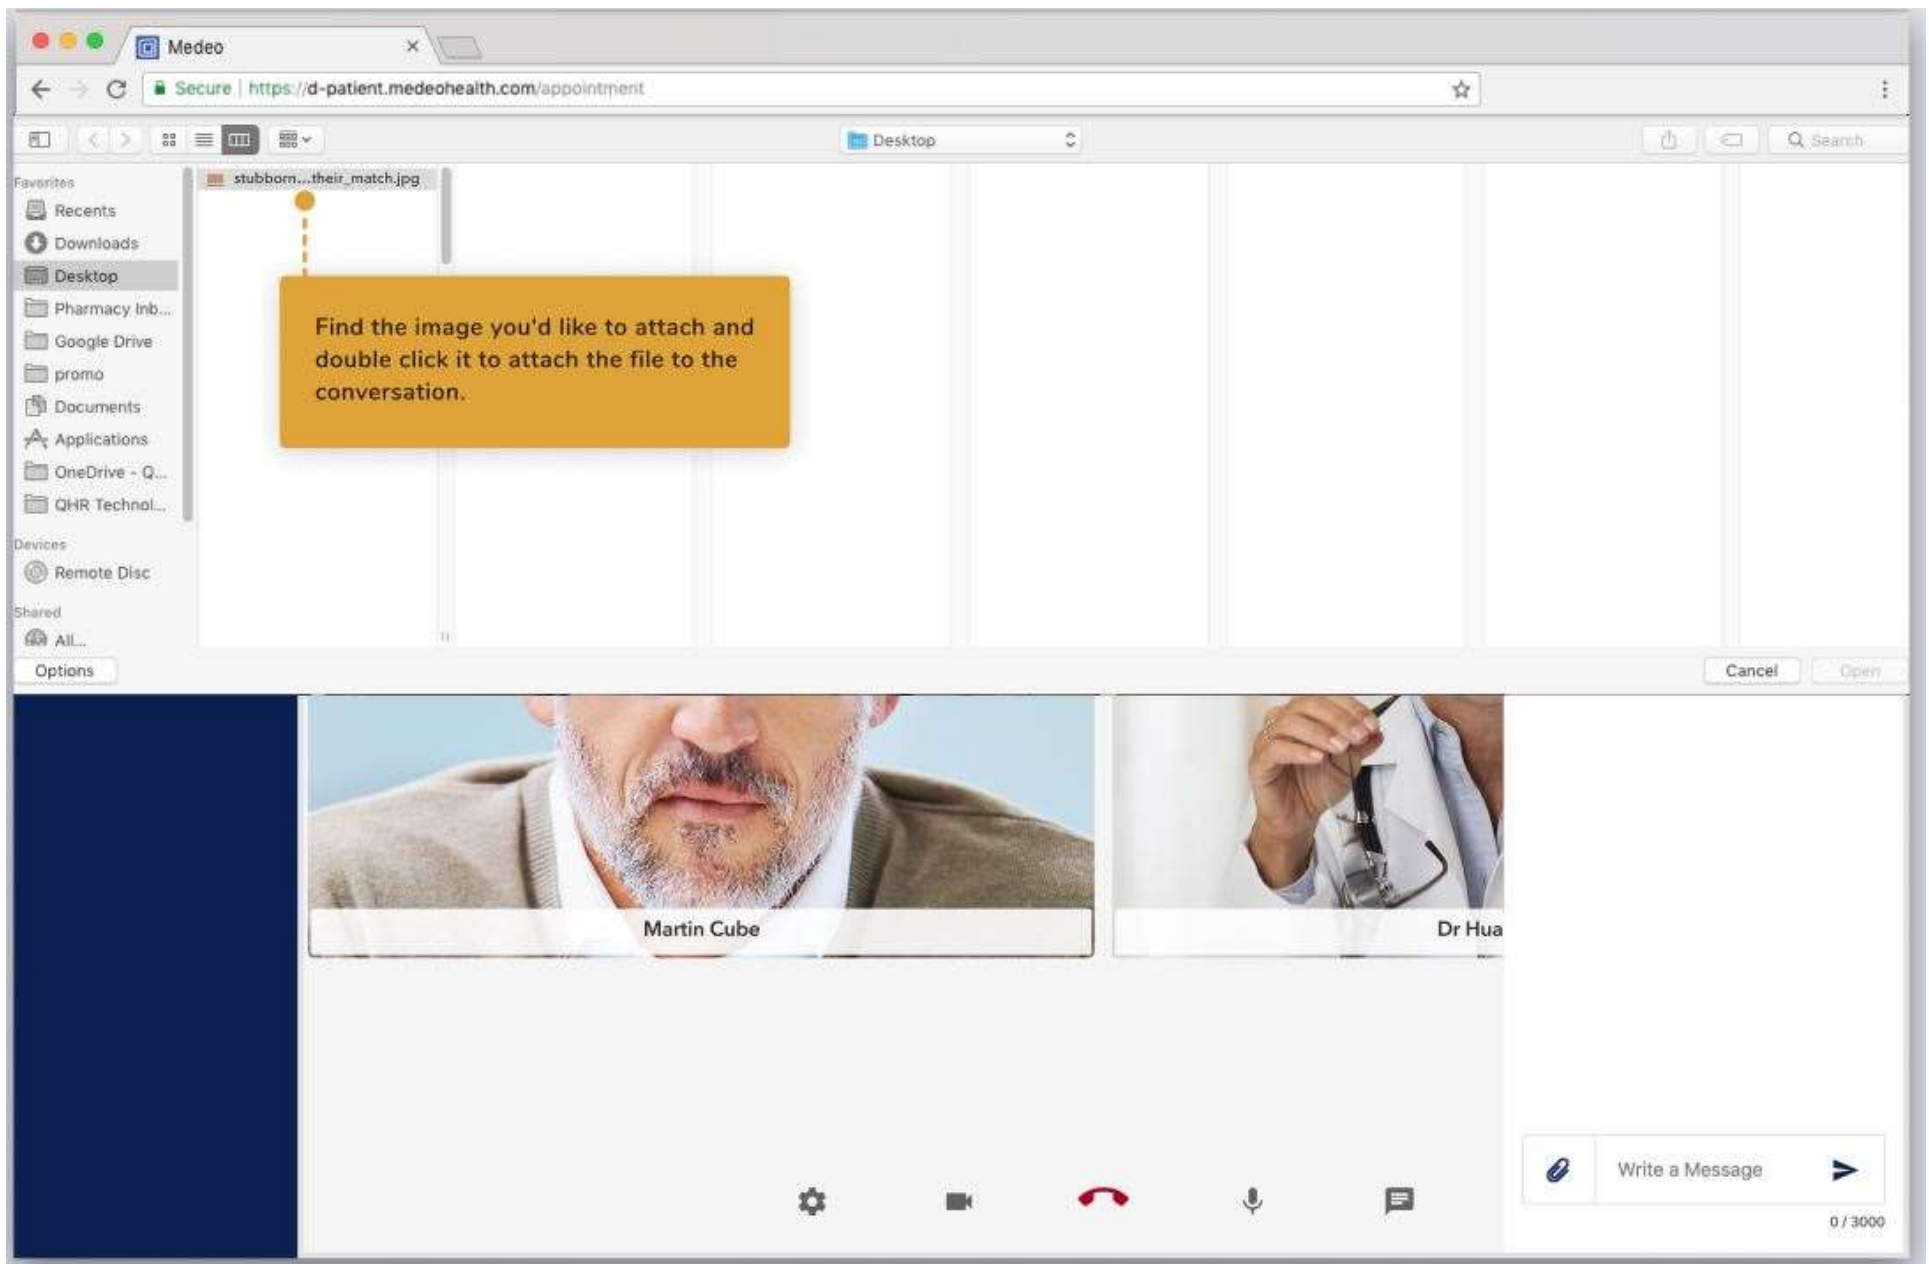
Medeo

Secure | https://d-patient.medeohealth.com/appointment

Desktop

Search

Favorites
Recents
Downloads
Desktop
Pharmacy Inb...
Google Drive
promo
Documents
Applications
OneDrive - Q...
QHR Technol...
Devices
Remote Disc
Shared
All...

stubborn...their_match.jpg

Find the image you'd like to attach and double click it to attach the file to the conversation.

Options

Cancel

Open

Martin Cube

Dr Hua

Write a Message

0 / 3000